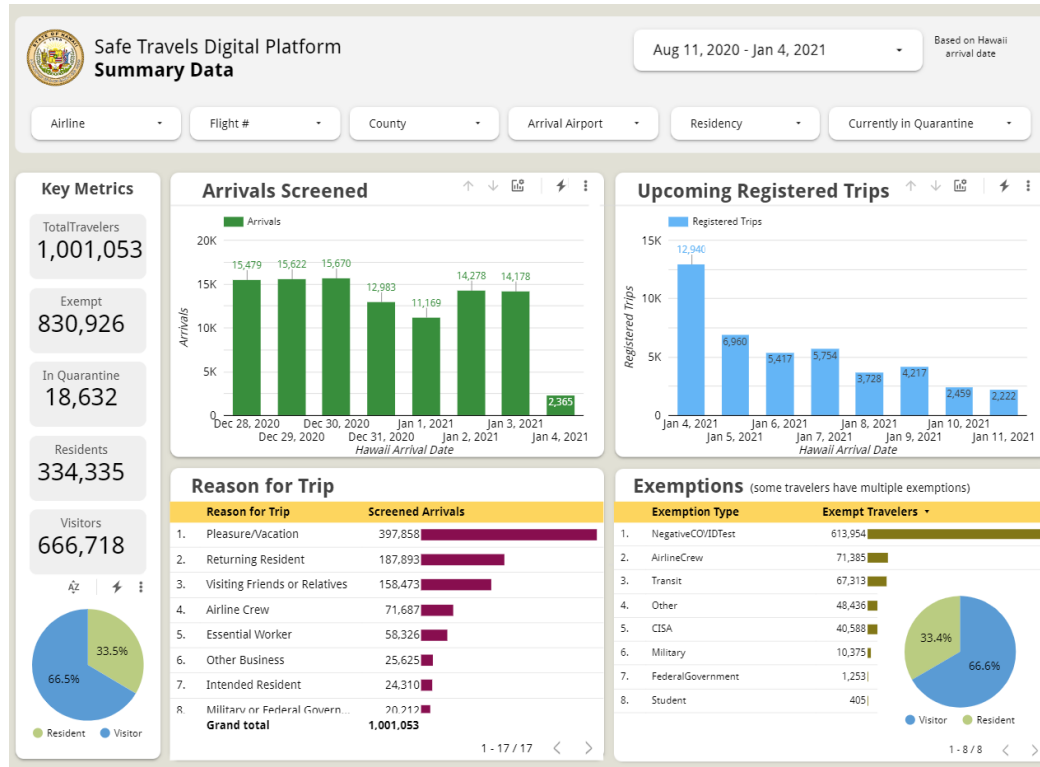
Safe Travels Digital Platform
**Summary Data**

Aug 11, 2020 - Jan 4, 2021

Based on Hawaii arrival date

Airline | Flight # | County | Arrival Airport | Residency | Currently in Quarantine

**Key Metrics**

TotalTravelers
1,001,053

Exempt
830,926

In Quarantine
18,632

Residents
334,335

Visitors
666,718

33.5%
66.5%
Resident  Visitor

**Arrivals Screened**

Arrivals

20K
15K
10K
5K
0

Arrivals

15,479 15,622 15,670 12,983 11,169 14,278 14,178 2,365

Dec 28, 2020  Dec 29, 2020  Dec 30, 2020  Dec 31, 2020  Jan 1, 2021  Jan 2, 2021  Jan 3, 2021  Jan 4, 2021

Hawaii Arrival Date

**Upcoming Registered Trips**

Registered Trips

15K
10K
5K
0

Registered Trips

12,940 6,960 5,417 5,754 3,728 4,217 2,459 2,222

Jan 4, 2021  Jan 5, 2021  Jan 6, 2021  Jan 7, 2021  Jan 8, 2021  Jan 9, 2021  Jan 10, 2021  Jan 11, 2021

Hawaii Arrival Date

**Reason for Trip**

| | Reason for Trip | Screened Arrivals |
|---|---|---|
| 1. | Pleasure/Vacation | 397,858 |
| 2. | Returning Resident | 187,893 |
| 3. | Visiting Friends or Relatives | 158,473 |
| 4. | Airline Crew | 71,687 |
| 5. | Essential Worker | 58,326 |
| 6. | Other Business | 25,625 |
| 7. | Intended Resident | 24,310 |
| 8. | Military or Federal Govern... | 20,212 |
| | Grand total | 1,001,053 |

1 - 17 / 17

**Exemptions** (some travelers have multiple exemptions)

| | Exemption Type | Exempt Travelers |
|---|---|---|
| 1. | NegativeCO/IDTest | 613,954 |
| 2. | AirlineCrew | 71,385 |
| 3. | Transit | 67,313 |
| 4. | Other | 48,436 |
| 5. | CISA | 40,588 |
| 6. | Military | 10,375 |
| 7. | FederalGovernment | 1,253 |
| 8. | Student | 405 |

33.4%
66.6%
Visitor  Resident

1 - 8 / 8